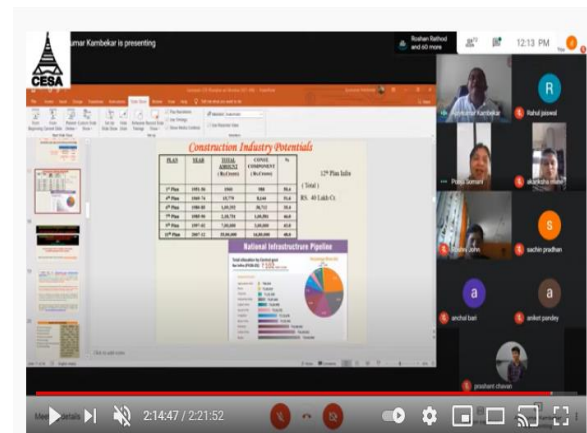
CESA

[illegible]umar Kambekar is presenting

Roshan Rathod and 60 more

12:13 PM

You

Construction Industry Potentials

| PLAN | YEAR | TOTAL AMOUNT (Rs.Crores) | CONST. COMPONENT (Rs.Crores) | % |
|---|---|---|---|---|
| 3rd Plan | 1961-66 | 1969 | 988 | 50.6 |
| 4th Plan | 1969-74 | 15,779 | 8,144 | 51.6 |
| 5th Plan | 1980-85 | 1,09,292 | 38,712 | 35.4 |
| 7th Plan | 1985-90 | 2,18,730 | 1,04,981 | 48.0 |
| 9th Plan | 1997-02 | 7,50,000 | 3,60,000 | 48.0 |
| 10th Plan | 2007-12 | 20,00,000 | 10,00,000 | 50.0 |

12th Plan India

(Total)

RS. 40 Lakh Cr.

National Infrastructure Pipeline

Total allocation by Central govt for infra (FY20-25): ₹ 102 lakh crore

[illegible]umar Kambekar

Rahul jaiswal

Pooja Jamdani

akanksha more

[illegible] john

sachin pradhan

anchal bari

aniket pandey

prashant chavan

Click to add notes

2:14:47 / 2:21:52